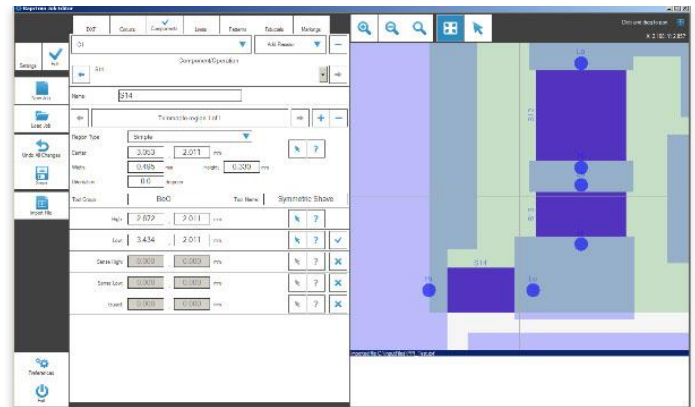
Napoleon Job Editor

DXF | Colors | Components | Leads | Features | Fiducials | Markings

C1 | Add Preset

Component/Operation

Settings | Edit

Operations

Load Job

Undo All Changes

Save

Import File

Name | S14

Extended region 1 of 1

Region Type | Simple

Center | 3.363 | 2.011 | mm

Width | 0.495 | mm | Height | 0.330 | mm

Orientation | 0.0 | degrees

Tool Group | BoC | Tool Name | Symmetric Shave

High | 2.872 | 2.011 | mm

Low | 3.434 | 2.011 | mm

Sense High | 0.000 | 0.000 | mm

Sense Low | 0.000 | 0.000 | mm

Incard | 0.000 | 0.000 | mm

Preferences

Exit

Ground Workspace

X: 3.160 Y: 2.857

L8

S12

S14

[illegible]